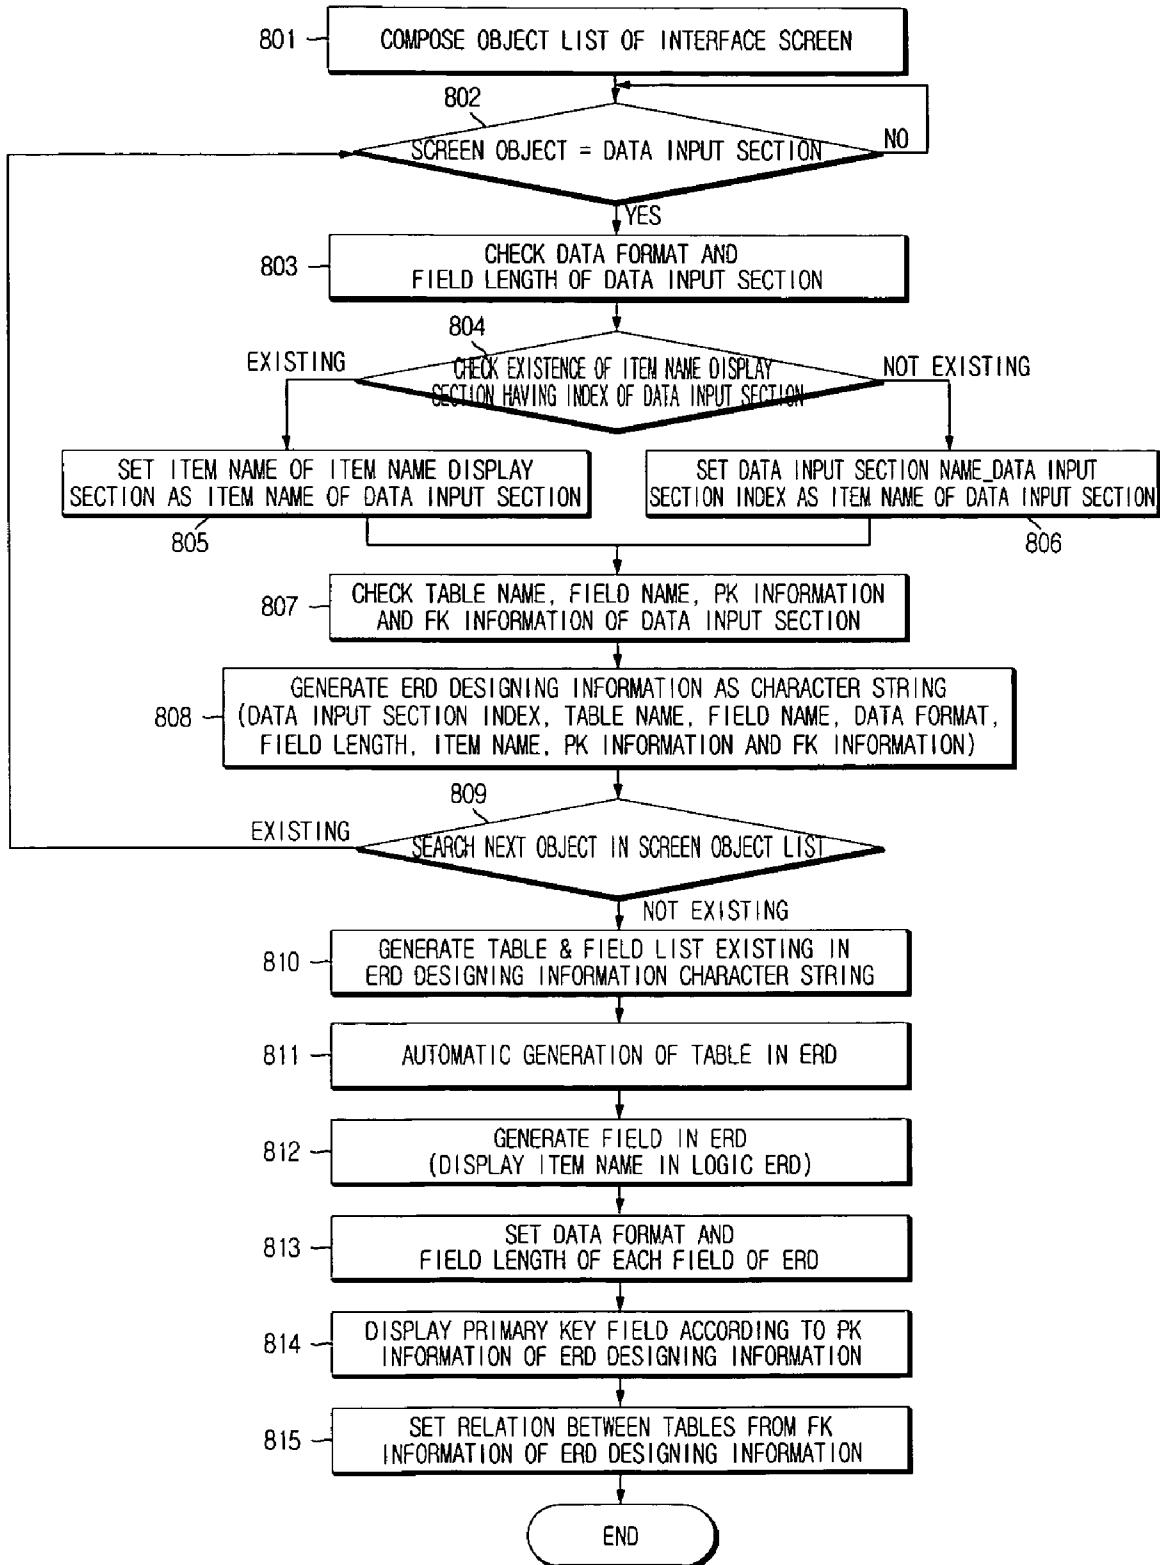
801
COMPOSE OBJECT LIST OF INTERFACE SCREEN

802
SCREEN OBJECT = DATA INPUT SECTION
NO
YES

803
CHECK DATA FORMAT AND FIELD LENGTH OF DATA INPUT SECTION

804
EXISTING
CHECK EXISTENCE OF ITEM NAME DISPLAY SECTION HAVING INDEX OF DATA INPUT SECTION
NOT EXISTING

SET ITEM NAME OF ITEM NAME DISPLAY SECTION AS ITEM NAME OF DATA INPUT SECTION
805

SET DATA INPUT SECTION NAME_DATA INPUT SECTION INDEX AS ITEM NAME OF DATA INPUT SECTION
806

807
CHECK TABLE NAME, FIELD NAME, PK INFORMATION AND FK INFORMATION OF DATA INPUT SECTION

808
GENERATE ERD DESIGNING INFORMATION AS CHARACTER STRING (DATA INPUT SECTION INDEX, TABLE NAME, FIELD NAME, DATA FORMAT, FIELD LENGTH, ITEM NAME, PK INFORMATION AND FK INFORMATION)

809
EXISTING
SEARCH NEXT OBJECT IN SCREEN OBJECT LIST
NOT EXISTING

810
GENERATE TABLE & FIELD LIST EXISTING IN ERD DESIGNING INFORMATION CHARACTER STRING

811
AUTOMATIC GENERATION OF TABLE IN ERD

812
GENERATE FIELD IN ERD (DISPLAY ITEM NAME IN LOGIC ERD)

813
SET DATA FORMAT AND FIELD LENGTH OF EACH FIELD OF ERD

814
DISPLAY PRIMARY KEY FIELD ACCORDING TO PK INFORMATION OF ERD DESIGNING INFORMATION

815
SET RELATION BETWEEN TABLES FROM FK INFORMATION OF ERD DESIGNING INFORMATION

END